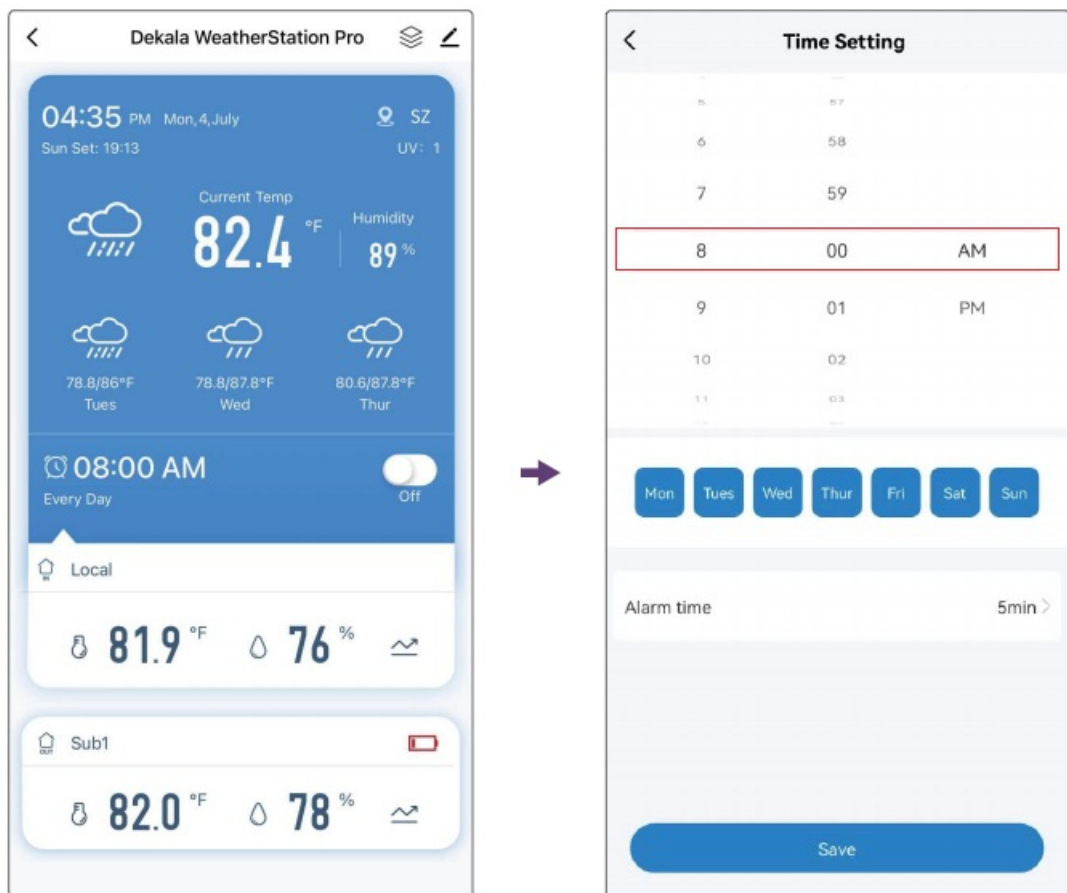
Dekala WeatherStation Pro

04:35 PM Mon, 4, July
SZ
Sun Set: 19:13
UV: 1

Current Temp
82.4 °F
Humidity
89 %

78.8/86°F
Tues
78.8/87.8°F
Wed
80.6/87.8°F
Thur

08:00 AM
Every Day
Off

Local
81.9 °F
76 %

Sub1
82.0 °F
78 %

Time Setting

5 57
6 58
7 59
8 00 AM
9 01 PM
10 02
11 03

Mon Tues Wed Thur Fri Sat Sun

Alarm time
5min

Save